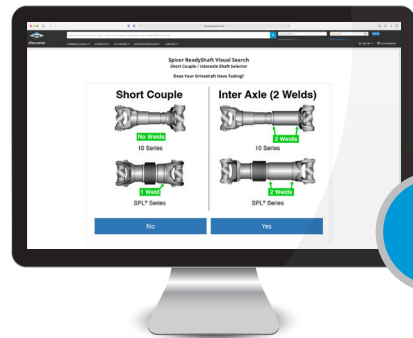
Spicer ReadyShaft Visual Search
Short Couple / Interaxle Shaft Selector

Does Your Driveshaft Have Tubing?

Short Couple
No Welds
10 Series
1 Weld
SPL® Series

Inter Axle (2 Welds)
2 Welds
10 Series
2 Welds
SPL® Series

No
Yes